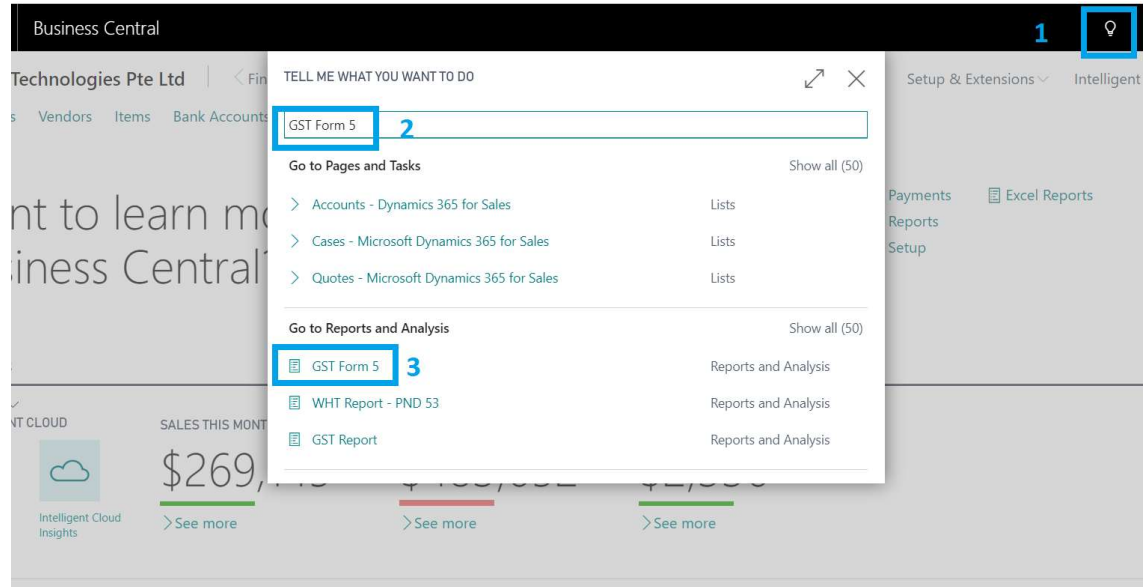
Business Central

1

Technologies Pte Ltd | Fin

Setup & Extensions Intelligent

s Vendors Items Bank Accounts

nt to learn m
iness Central

Payments
Reports
Setup

Excel Reports

TELL ME WHAT YOU WANT TO DO

GST Form 5 2

Go to Pages and Tasks Show all (50)

Accounts - Dynamics 365 for Sales Lists

Cases - Microsoft Dynamics 365 for Sales Lists

Quotes - Microsoft Dynamics 365 for Sales Lists

Go to Reports and Analysis Show all (50)

GST Form 5 3 Reports and Analysis

WHT Report - PND 53 Reports and Analysis

GST Report Reports and Analysis

NT CLOUD

SALES THIS MONT

$269,

Intelligent Cloud Insights

See more

See more

See more